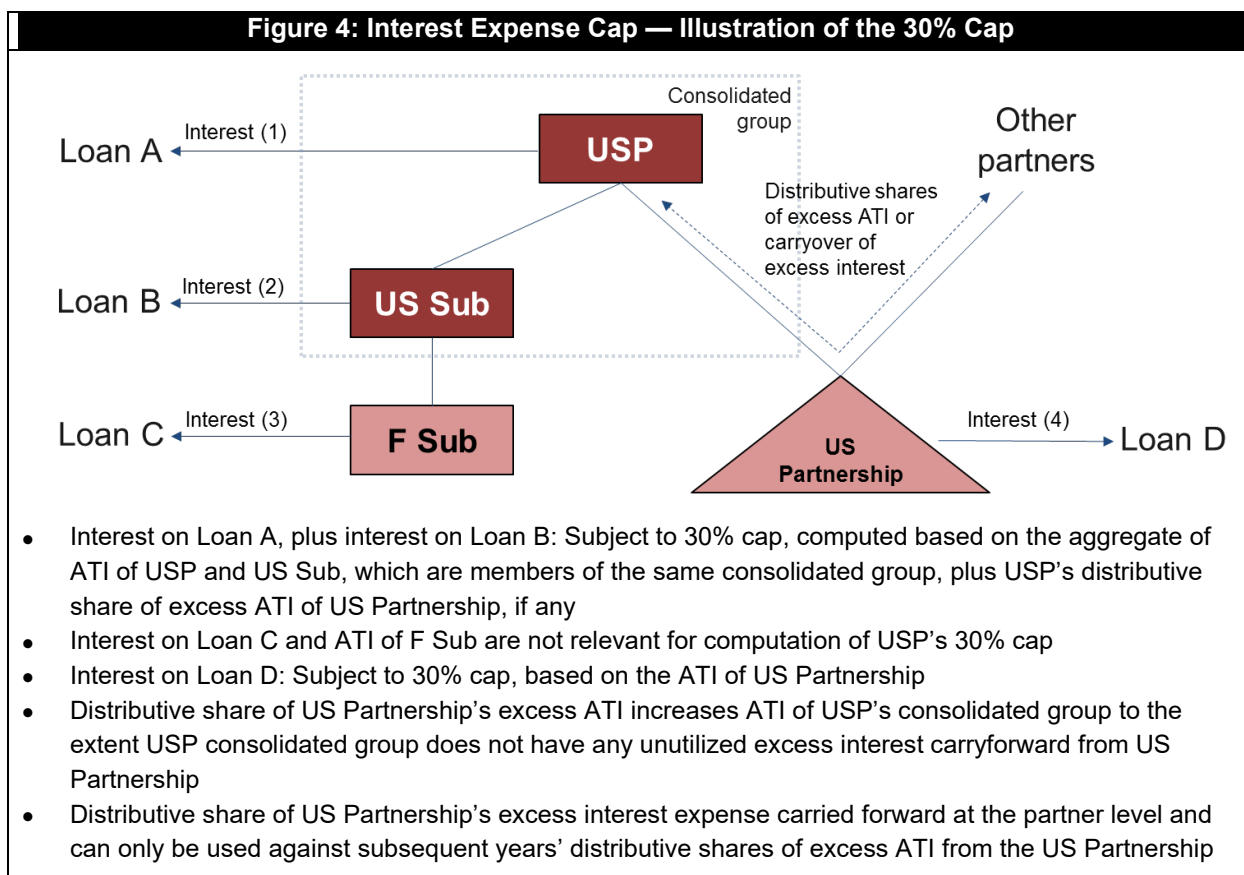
Figure 4: Interest Expense Cap — Illustration of the 30% Cap

Consolidated group

Loan A

Interest (1)

USP

Other partners

Distributive shares of excess ATI or carryover of excess interest

Loan B

Interest (2)

US Sub

Loan C

Interest (3)

F Sub

US Partnership

Interest (4)

Loan D

- Interest on Loan A, plus interest on Loan B: Subject to 30% cap, computed based on the aggregate of ATI of USP and US Sub, which are members of the same consolidated group, plus USP's distributive share of excess ATI of US Partnership, if any
- Interest on Loan C and ATI of F Sub are not relevant for computation of USP's 30% cap
- Interest on Loan D: Subject to 30% cap, based on the ATI of US Partnership
- Distributive share of US Partnership's excess ATI increases ATI of USP's consolidated group to the extent USP consolidated group does not have any unutilized excess interest carryforward from US Partnership
- Distributive share of US Partnership's excess interest expense carried forward at the partner level and can only be used against subsequent years' distributive shares of excess ATI from the US Partnership